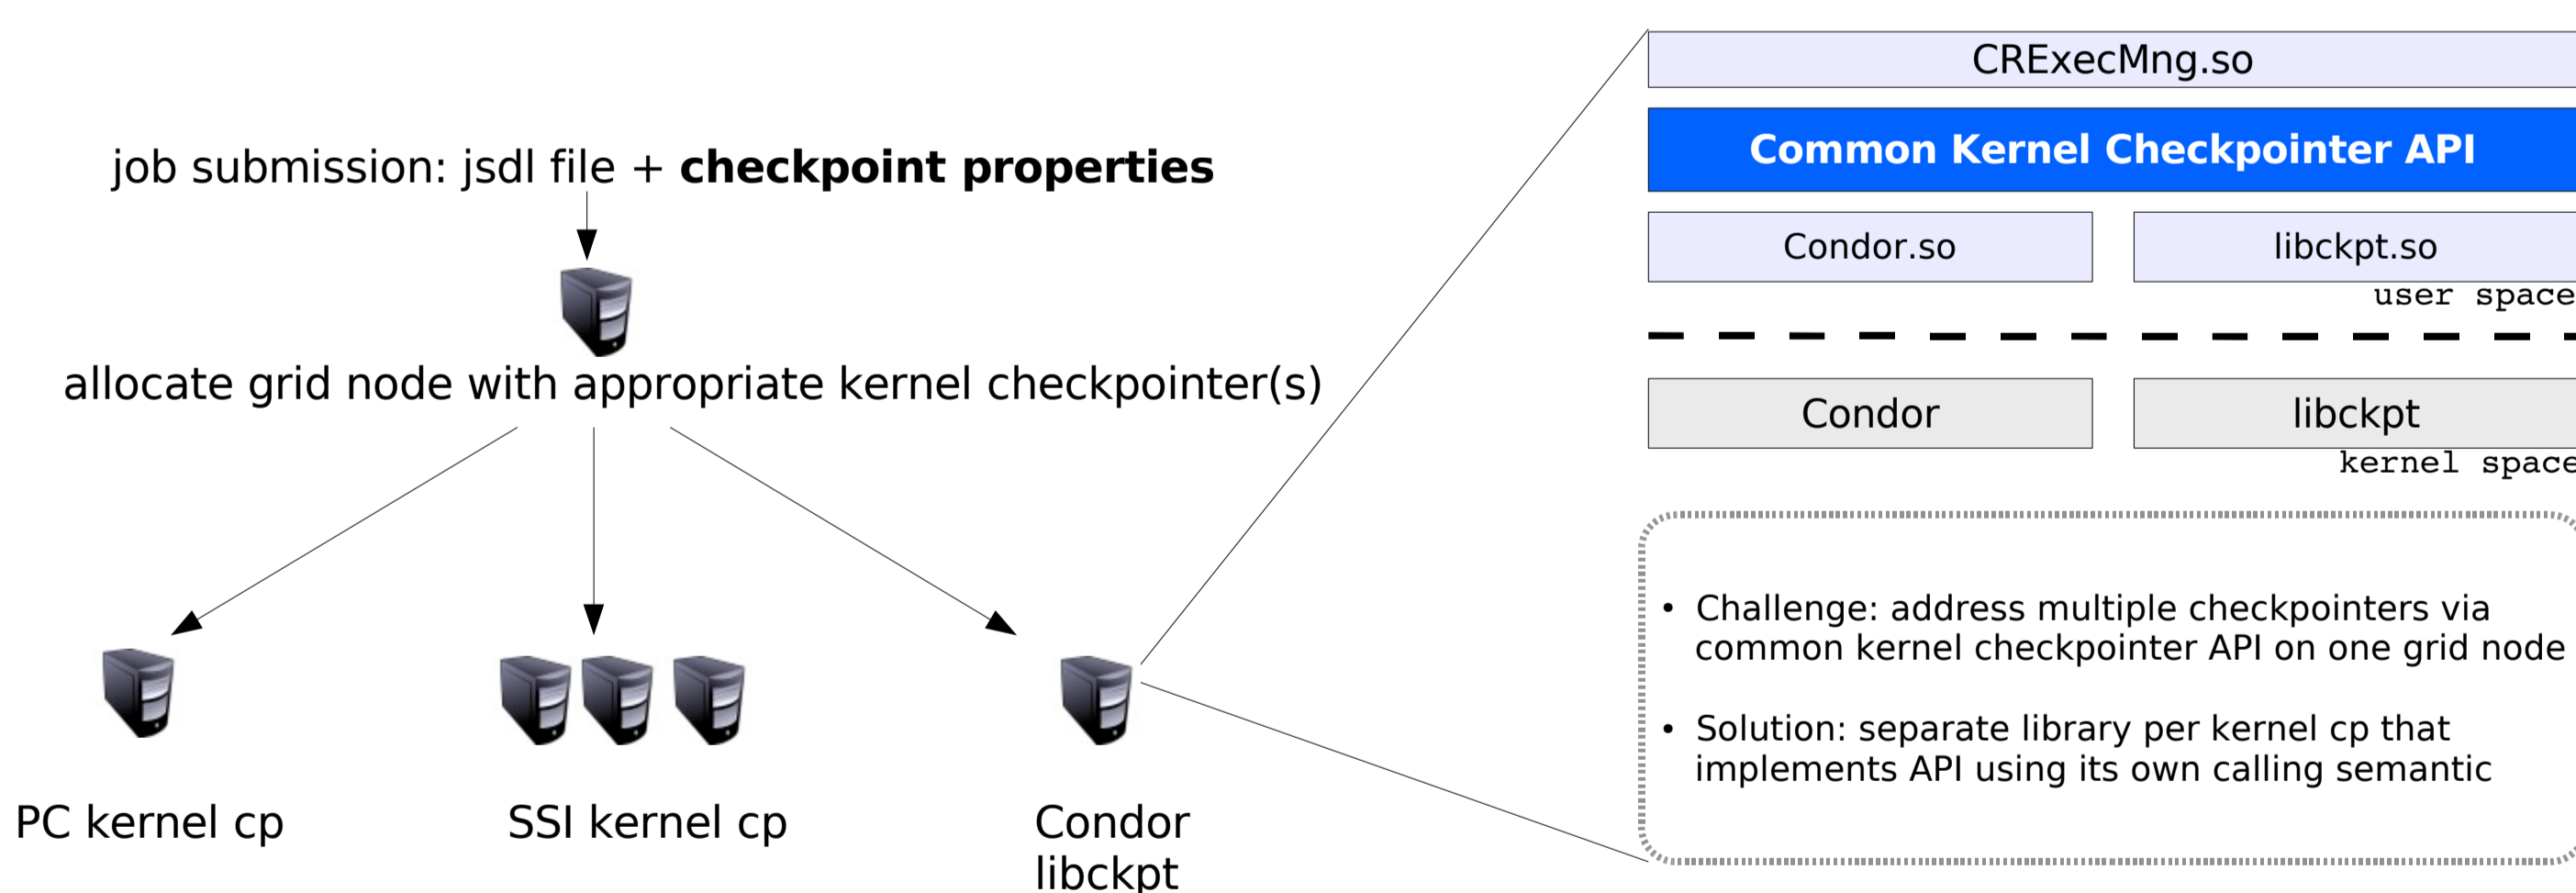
job submission: jsdl file + **checkpoint properties**

allocate grid node with appropriate kernel checkpointer(s)

PC kernel cp

SSI kernel cp

Condor libckpt

CRExecMng.so

Common Kernel Checkpointer API

Condor.so

libckpt.so

user space

Condor

libckpt

kernel space

• Challenge: address multiple checkpointers via common kernel checkpointer API on one grid node

• Solution: separate library per kernel cp that implements API using its own calling semantic